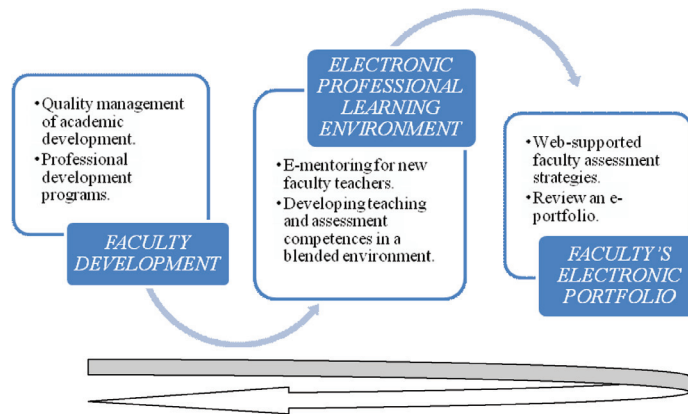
• Quality management of academic development.
• Professional development programs.

FACULTY DEVELOPMENT

ELECTRONIC PROFESSIONAL LEARNING ENVIRONMENT

• E-mentoring for new faculty teachers.
• Developing teaching and assessment competences in a blended environment.

• Web-supported faculty assessment strategies.
• Review an e-portfolio.

FACULTY'S ELECTRONIC PORTFOLIO